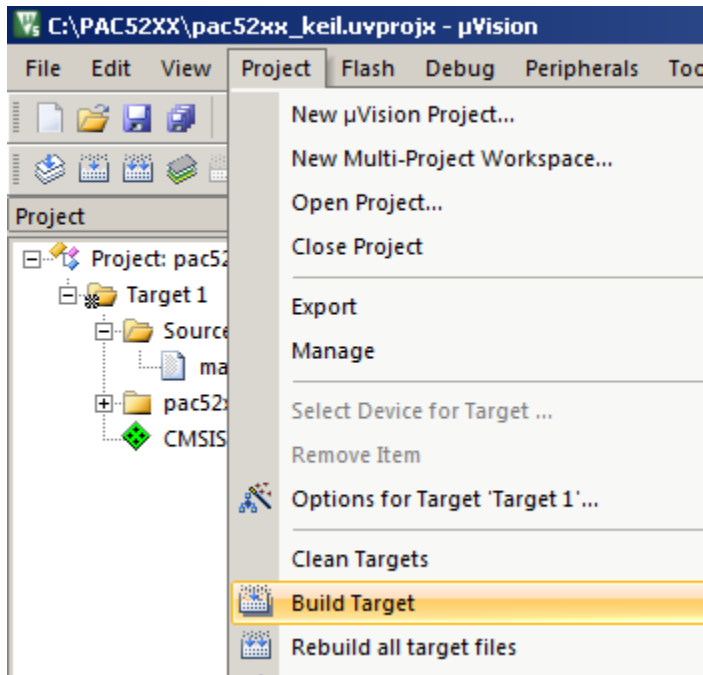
C:\PAC52XX\pac52xx_keil.uvprojx - µVision

File Edit View Project Flash Debug Peripherals Too

Project

Project: pac52
Target 1
Source
ma
pac52
CMSIS

New µVision Project...
New Multi-Project Workspace...
Open Project...
Close Project
Export
Manage
Select Device for Target ...
Remove Item
Options for Target 'Target 1'...
Clean Targets
Build Target
Rebuild all target files